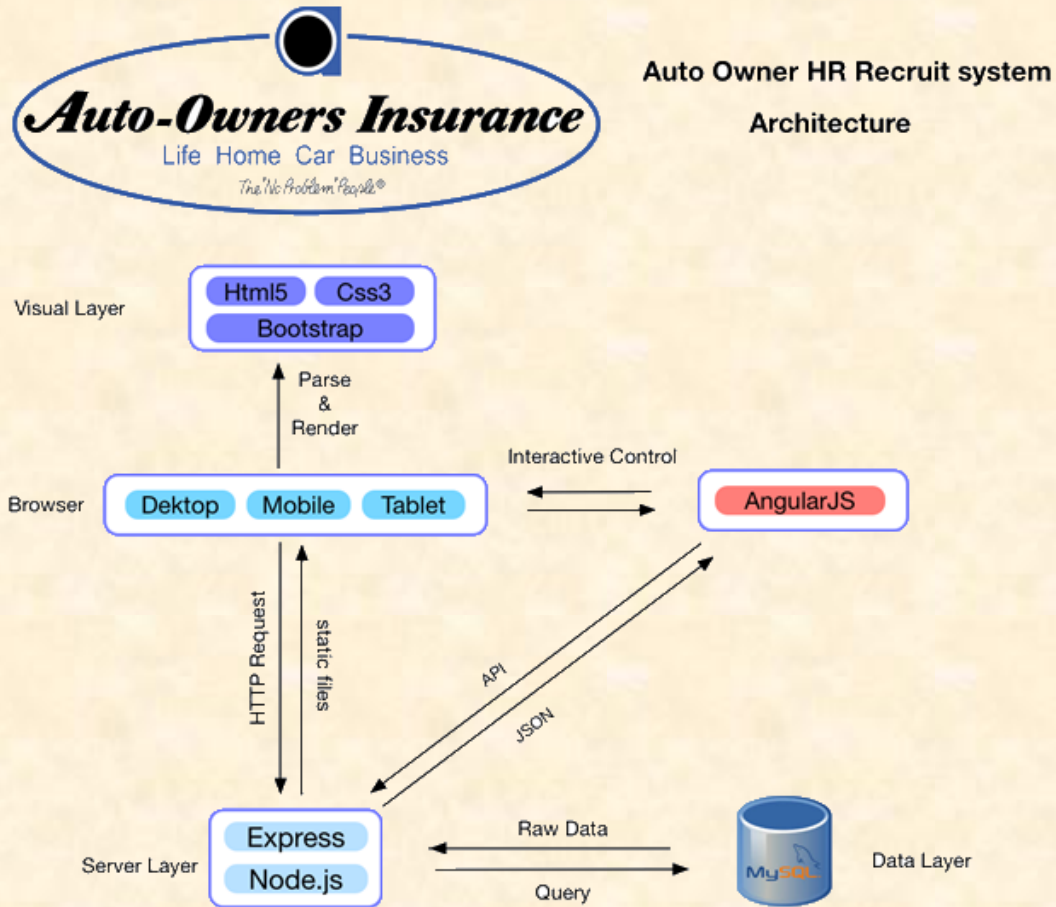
Auto-Owners Insurance
Life Home Car Business
The "No Problem" People®

Auto Owner HR Recruit system

Architecture

Visual Layer

Html5 Css3
Bootstrap

Parse
&
Render

Interactive Control

Browser

Dektop Mobile Tablet

AngularJS

HTTP Request

static files

API

JSON

Express
Node.js

Server Layer

Raw Data

Query

MySQL

Data Layer